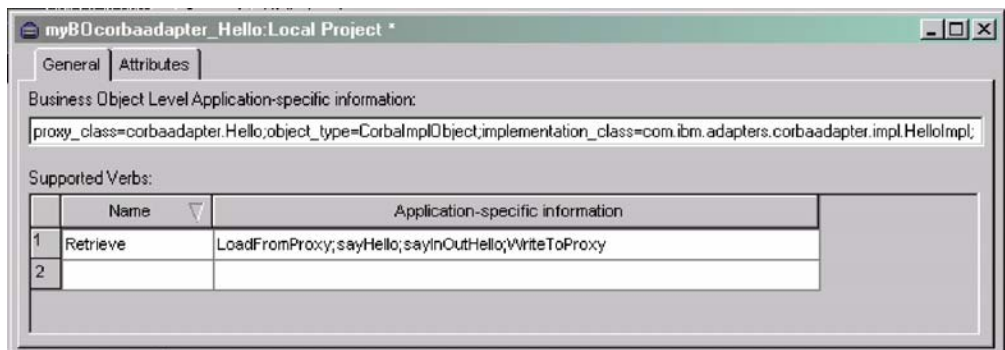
myBOcorbaadapter_Hello:Local Project *

General | Attributes

Business Object Level Application-specific information:

proxy_class=corbaadapter.Hello;object_type=CorbaImplObject;implementation_class=com.ibm.adapters.corbaadapter.impl.HelloImpl;

Supported Verbs:

| | Name | Application-specific information |
|---|---|---|
| 1 | Retrieve | LoadFromProxy;sayHello;sayInOutHello;WriteToProxy |
| 2 | | |